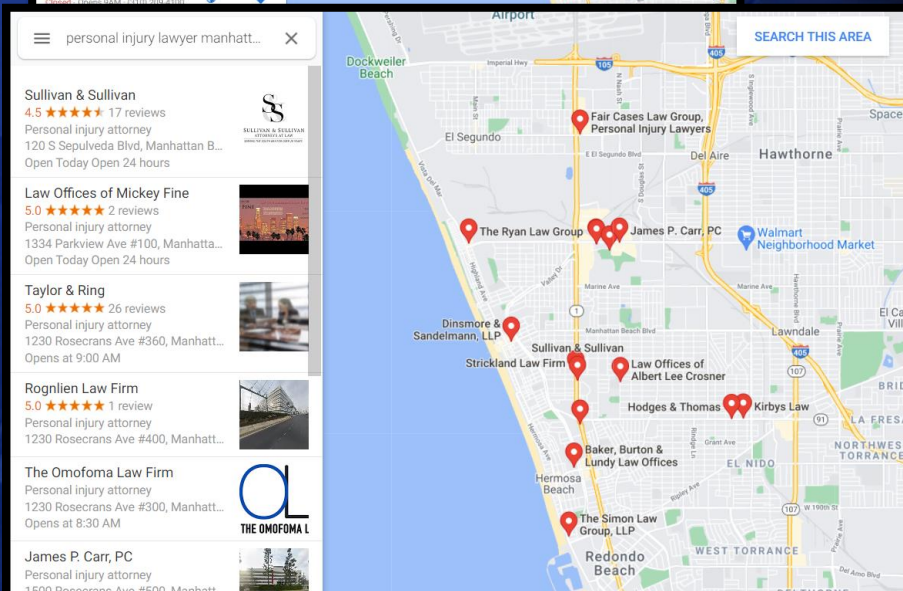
personal injury lawyer manhatt...

Sullivan & Sullivan
4.5 ★★★★★ 17 reviews
Personal injury attorney
120 S Sepulveda Blvd, Manhattan B...
Open Today Open 24 hours

SULLIVAN & SULLIVAN ATTORNEYS AT LAW

Law Offices of Mickey Fine
5.0 ★★★★★ 2 reviews
Personal injury attorney
1334 Parkview Ave #100, Manhatta...
Open Today Open 24 hours

Taylor & Ring
5.0 ★★★★★ 26 reviews
Personal injury attorney
1230 Rosecrans Ave #360, Manhatt...
Opens at 9:00 AM

Rognlien Law Firm
5.0 ★★★★★ 1 review
Personal injury attorney
1230 Rosecrans Ave #400, Manhatt...

The Omofoma Law Firm
Personal injury attorney
1230 Rosecrans Ave #300, Manhatt...
Opens at 8:30 AM

THE OMOFOMA L

James P. Carr, PC
Personal injury attorney

SEARCH THIS AREA

Airport
Dockweiler Beach
Imperial Hwy
105
405
Space
Fair Cases Law Group, Personal Injury Lawyers
El Segundo
E El Segundo Blvd
Del Aire
Hawthorne
The Ryan Law Group
James P. Carr, PC
Walmart Neighborhood Market
Marine Ave
Dinsmore & Sandelmann, LLP
Manhattan Beach Blvd
Sullivan & Sullivan
Strickland Law Firm
Law Offices of Albert Lee Crosner
Lawndale
El Ca
Hodges & Thomas
Kirbys Law
LA FRESA
BRID
Baker, Burton & Lundy Law Offices
Hermosa Beach
EL NIDO
NORTHWEST TORRANCE
The Simon Law Group, LLP
Redondo Beach
WEST TORRANCE
107
91
1